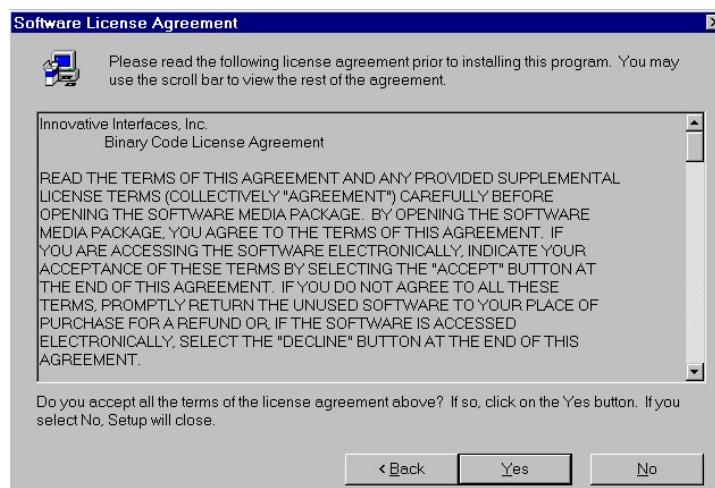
Software License Agreement

Please read the following license agreement prior to installing this program. You may use the scroll bar to view the rest of the agreement.

Innovative Interfaces, Inc.
Binary Code License Agreement

READ THE TERMS OF THIS AGREEMENT AND ANY PROVIDED SUPPLEMENTAL LICENSE TERMS (COLLECTIVELY "AGREEMENT") CAREFULLY BEFORE OPENING THE SOFTWARE MEDIA PACKAGE. BY OPENING THE SOFTWARE MEDIA PACKAGE, YOU AGREE TO THE TERMS OF THIS AGREEMENT. IF YOU ARE ACCESSING THE SOFTWARE ELECTRONICALLY, INDICATE YOUR ACCEPTANCE OF THESE TERMS BY SELECTING THE "ACCEPT" BUTTON AT THE END OF THIS AGREEMENT. IF YOU DO NOT AGREE TO ALL THESE TERMS, PROMPTLY RETURN THE UNUSED SOFTWARE TO YOUR PLACE OF PURCHASE FOR A REFUND OR, IF THE SOFTWARE IS ACCESSED ELECTRONICALLY, SELECT THE "DECLINE" BUTTON AT THE END OF THIS AGREEMENT.

Do you accept all the terms of the license agreement above? If so, click on the Yes button. If you select No, Setup will close.

< Back
Yes
No